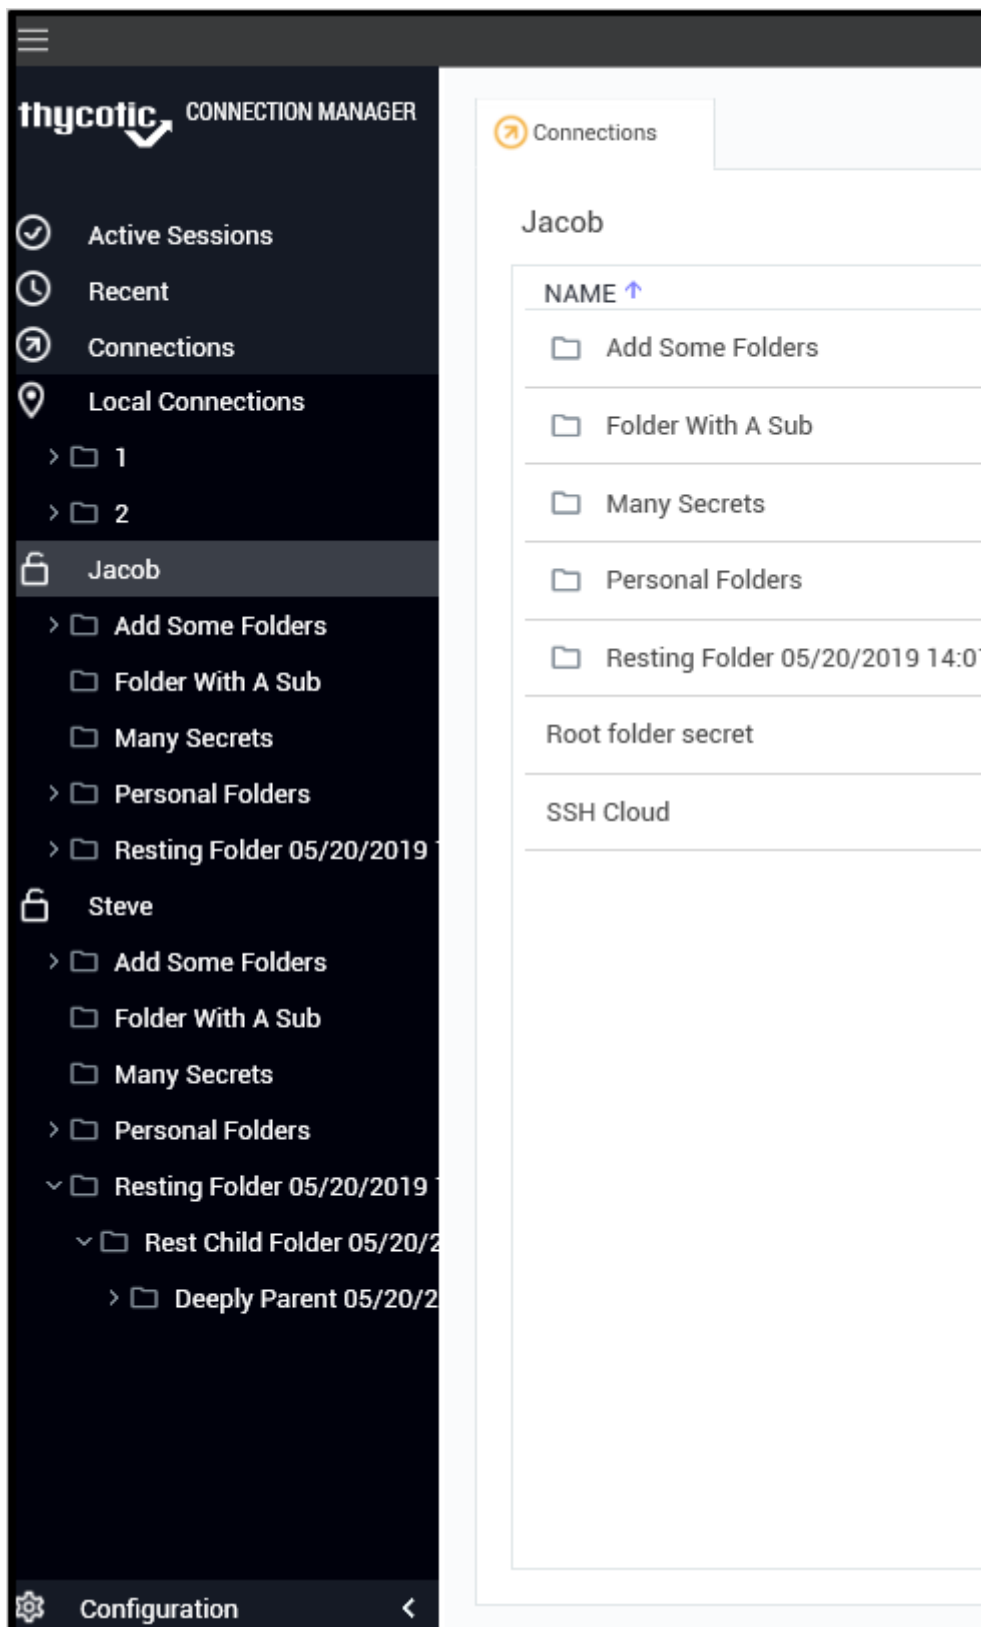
thycotic CONNECTION MANAGER

Active Sessions

Recent

Connections

Local Connections

1

2

Jacob

Add Some Folders

Folder With A Sub

Many Secrets

Personal Folders

Resting Folder 05/20/2019 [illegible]

Steve

Add Some Folders

Folder With A Sub

Many Secrets

Personal Folders

Resting Folder 05/20/2019 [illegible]

Rest Child Folder 05/20/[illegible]

Deeply Parent 05/20/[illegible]

Configuration

Connections

Jacob

NAME ↑

Add Some Folders

Folder With A Sub

Many Secrets

Personal Folders

Resting Folder 05/20/2019 14:0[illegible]

Root folder secret

SSH Cloud